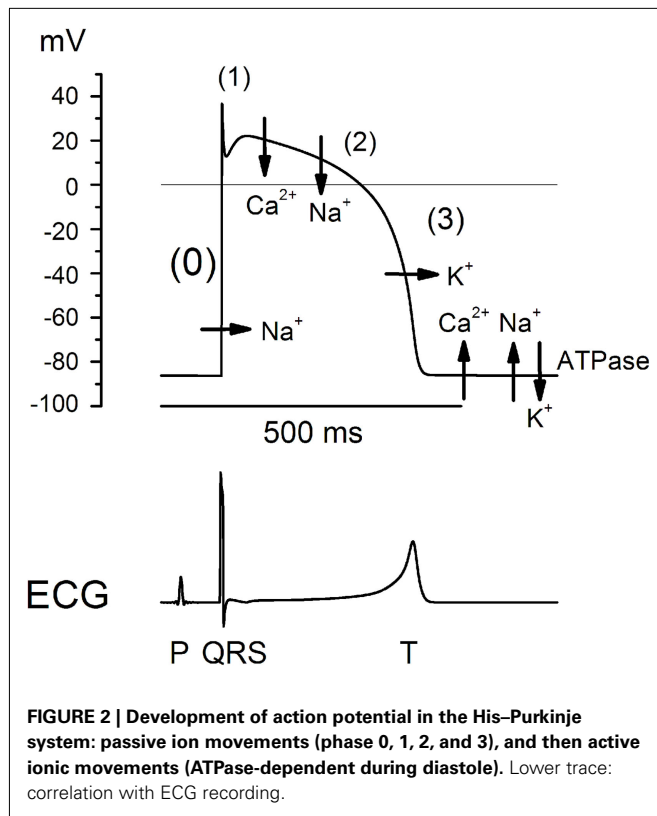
mV

40
20
0
-20
-40
-60
-80
-100

(1)
(2)
(3)
(0)

$Ca^{2+}$ $Na^{+}$

$K^{+}$

$Na^{+}$

$Ca^{2+}$ $Na^{+}$ ATPase

$K^{+}$

500 ms

ECG

P QRS T

**FIGURE 2 | Development of action potential in the His–Purkinje system: passive ion movements (phase 0, 1, 2, and 3), and then active ionic movements (ATPase-dependent during diastole).** Lower trace: correlation with ECG recording.